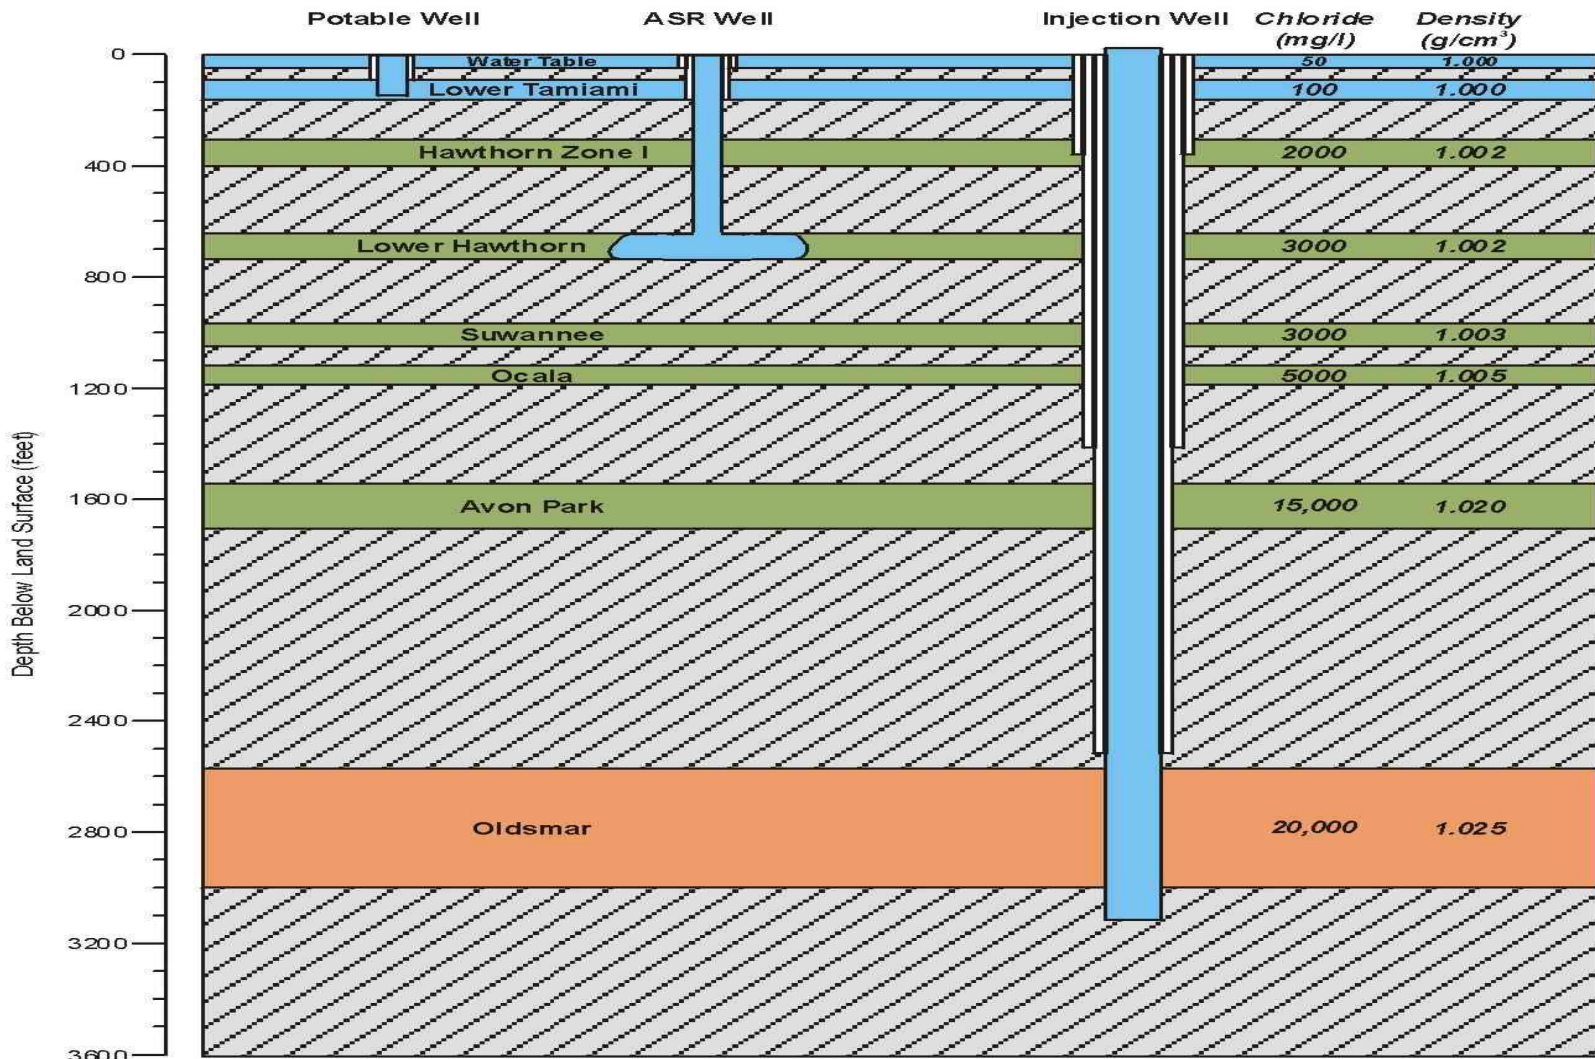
Potable Well

ASR Well

Injection Well

| | Chloride (mg/l) | Density (g/cm$^3$) |
|---|---|---|
| Water Table | 50 | 1.000 |
| Lower Tamiami | 100 | 1.000 |
| Hawthorn Zone I | 2000 | 1.002 |
| Lower Hawthorn | 3000 | 1.002 |
| Suwannee | 3000 | 1.003 |
| Ocala | 5000 | 1.005 |
| Avon Park | 15,000 | 1.020 |
| Oldsmar | 20,000 | 1.025 |

Depth Below Land Surface (feet)

0
400
800
1200
1600
2000
2400
2800
3200
3600